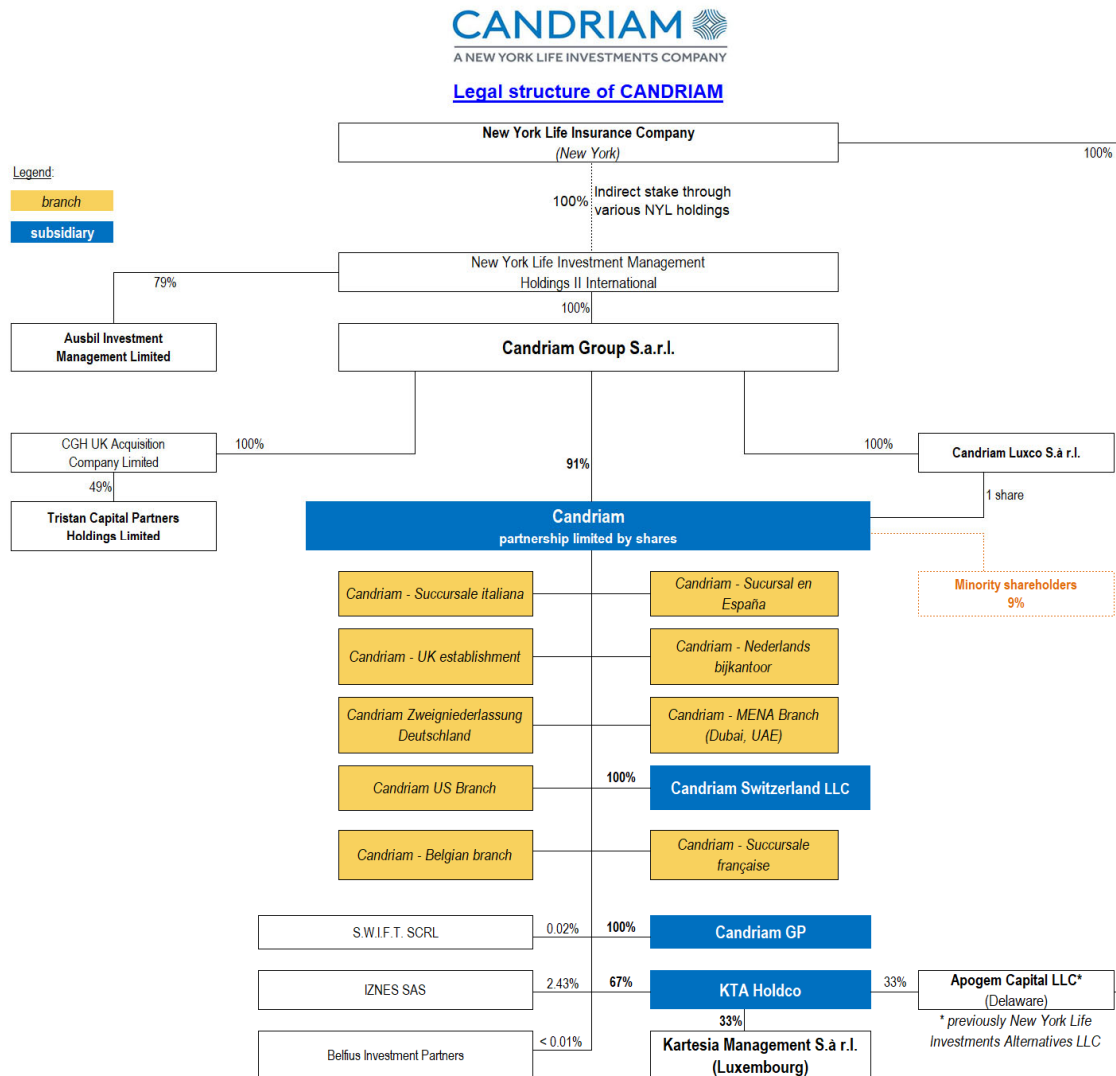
CANDRIAM
A NEW YORK LIFE INVESTMENTS COMPANY

Legal structure of CANDRIAM

Legend:
branch
subsidiary

New York Life Insurance Company
(New York)

100%

100% Indirect stake through various NYL holdings

New York Life Investment Management Holdings II International

79%

Ausbil Investment Management Limited

100%

Candriam Group S.a.r.l.

CGH UK Acquisition Company Limited

100%

49%

Tristan Capital Partners Holdings Limited

100%

Candriam Luxco S.à r.l.

91%

1 share

Candriam
partnership limited by shares

Minority shareholders
9%

Candriam - Succursale italiana

Candriam - Sucursal en España

Candriam - UK establishment

Candriam - Nederlands bijkantoor

Candriam Zweigniederlassung Deutschland

Candriam - MENA Branch (Dubai, UAE)

Candriam US Branch

100%

Candriam Switzerland LLC

Candriam - Belgian branch

Candriam - Succursale française

S.W.I.F.T. SCRL

0.02%

100%

Candriam GP

IZNES SAS

2.43%

67%

KTA Holdco

33%

Apogem Capital LLC*
(Delaware)

* previously New York Life Investments Alternatives LLC

33%

Belfius Investment Partners

< 0.01%

Kartesia Management S.à r.l. (Luxembourg)